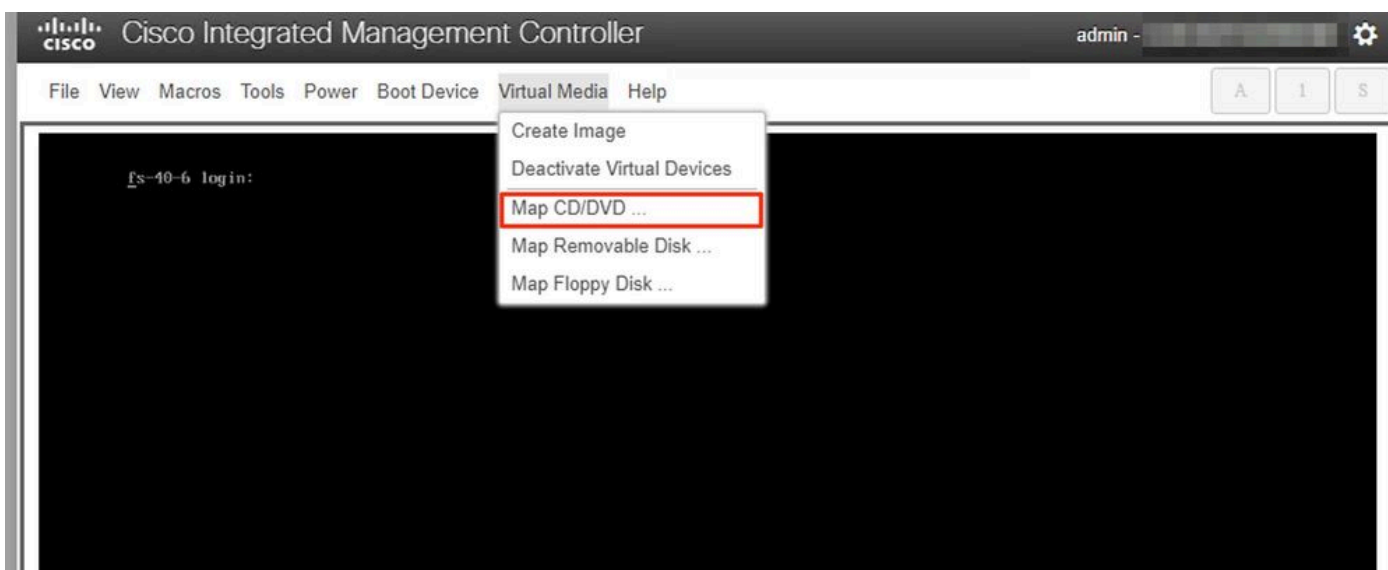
cisco Cisco Integrated Management Controller

admin - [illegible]

File View Macros Tools Power Boot Device Virtual Media Help

A I S

Create Image
Deactivate Virtual Devices
Map CD/DVD ...
Map Removable Disk ...
Map Floppy Disk ...

fs-40-6 login: